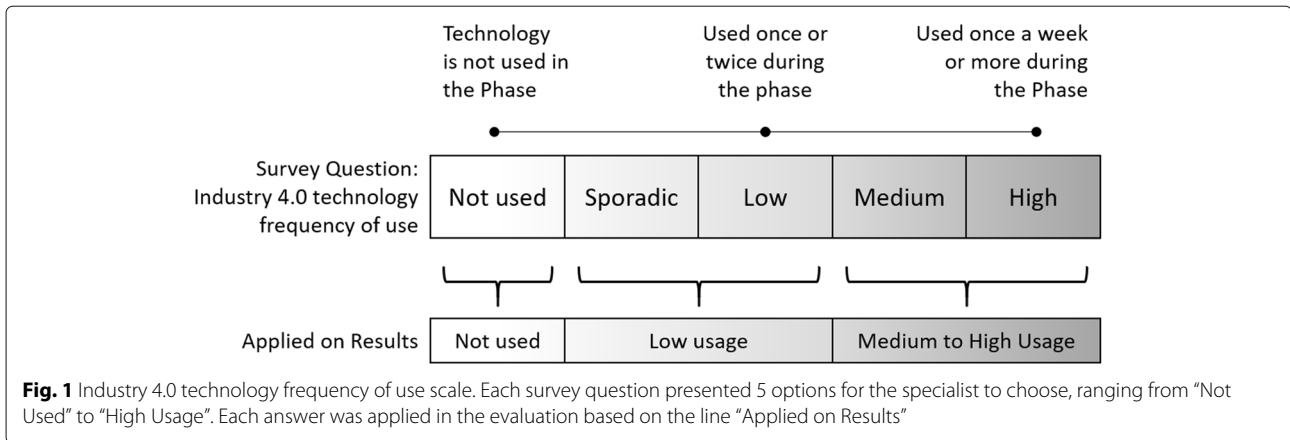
Technology is not used in the Phase

Used once or twice during the phase

Used once a week or more during the Phase

Survey Question: Industry 4.0 technology frequency of use

Not used | Sporadic | Low | Medium | High

Applied on Results

Not used | Low usage | Medium to High Usage

**Fig. 1** Industry 4.0 technology frequency of use scale. Each survey question presented 5 options for the specialist to choose, ranging from "Not Used" to "High Usage". Each answer was applied in the evaluation based on the line "Applied on Results"